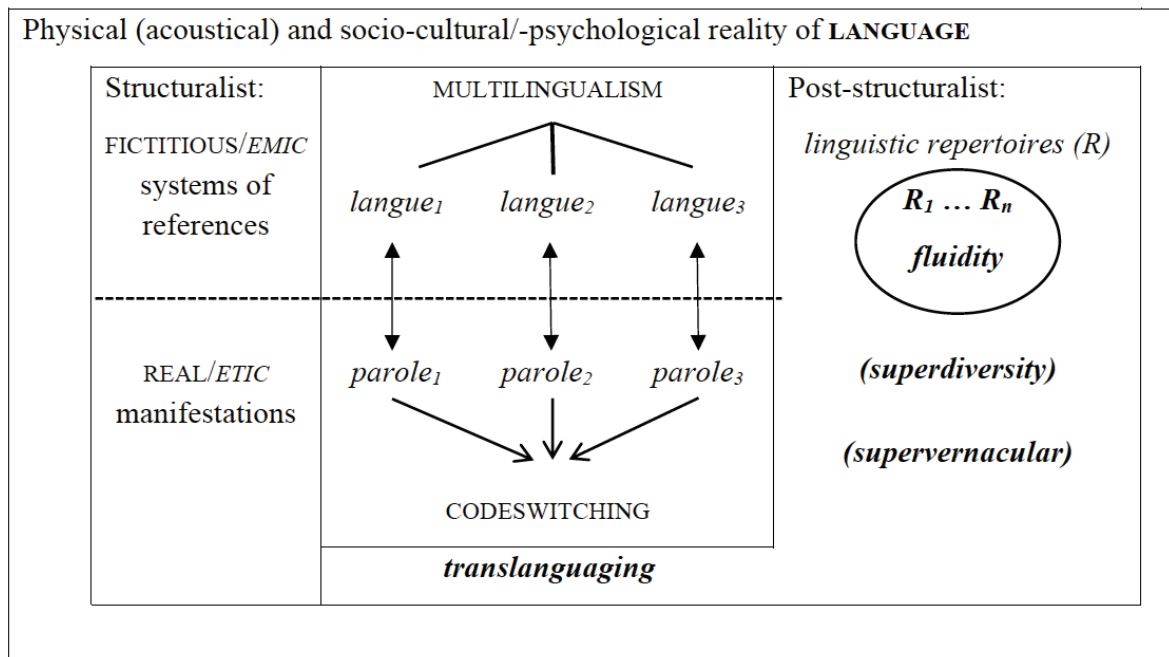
Physical (acoustical) and socio-cultural/-psychological reality of LANGUAGE

Structuralist:

FICTITIOUS/*EMIC* systems of references

REAL/*ETIC* manifestations

MULTILINGUALISM

*langue*$_1$ *langue*$_2$ *langue*$_3$

*parole*$_1$ *parole*$_2$ *parole*$_3$

CODESWITCHING

***translanguaging***

Post-structuralist:

*linguistic repertoires (R)*

$R_1 \ldots R_n$

***fluidity***

***(superdiversity)***

***(supervernacular)***